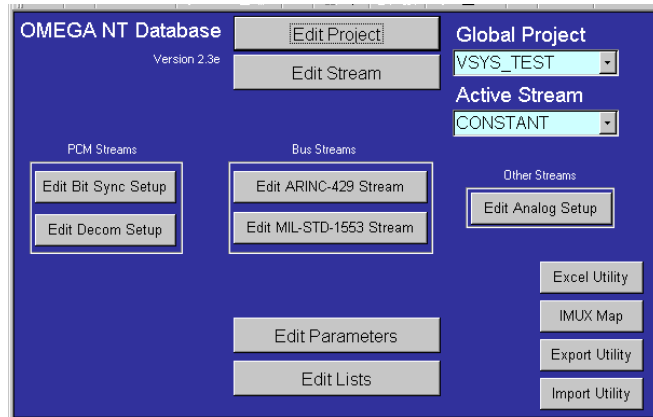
OMEGA NT Database

Version 2.3e

Edit Project

Edit Stream

Global Project

VSYS_TEST

Active Stream

CONSTANT

PCM Streams

Edit Bit Sync Setup

Edit Decom Setup

Bus Streams

Edit ARINC-429 Stream

Edit MIL-STD-1553 Stream

Other Streams

Edit Analog Setup

Excel Utility

IMUX Map

Export Utility

Import Utility

Edit Parameters

Edit Lists